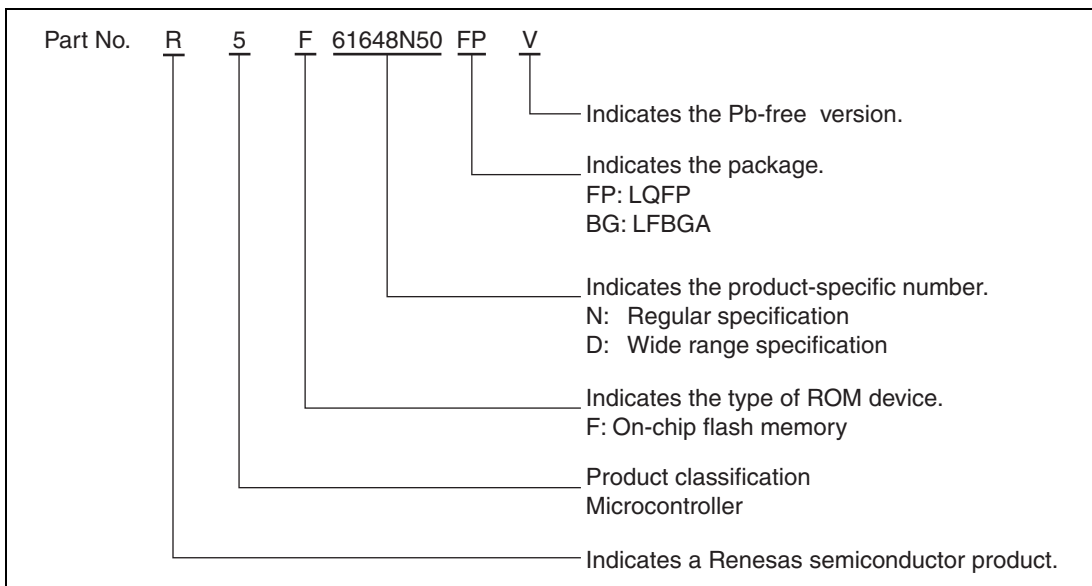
Part No. R 5 F 61648N50 FP V

Indicates the Pb-free version.

Indicates the package.
FP: LQFP
BG: LFBGA

Indicates the product-specific number.
N: Regular specification
D: Wide range specification

Indicates the type of ROM device.
F: On-chip flash memory

Product classification
Microcontroller

Indicates a Renesas semiconductor product.